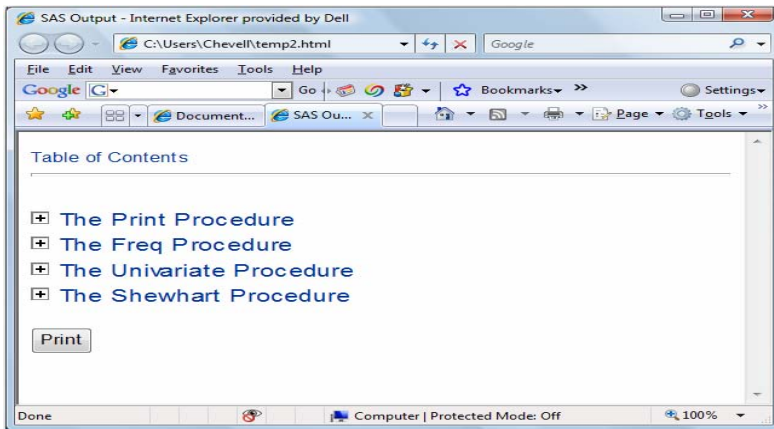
SAS Output - Internet Explorer provided by Dell

C:\Users\Chevell\temp2.html

Google

File Edit View Favorites Tools Help

Google G

Go

Bookmarks »

Settings

Document...

SAS Ou...

Page Tools

Table of Contents

The Print Procedure
The Freq Procedure
The Univariate Procedure
The Shewhart Procedure

Print

Done

Computer | Protected Mode: Off

100%